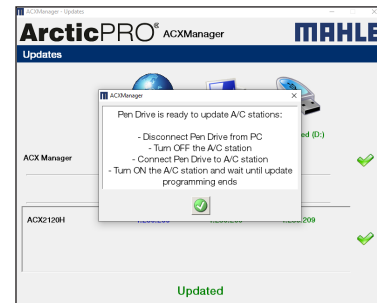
ACXManager - Updates

ArcticPRO® ACXManager MAHLE

Updates

ACXManager ×

Pen Drive is ready to update A/C stations:

- Disconnect Pen Drive from PC
- Turn OFF the A/C station
- Connect Pen Drive to A/C station
- Turn ON the A/C station and wait until update programming ends

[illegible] (D:)

ACX Manager

ACX2120H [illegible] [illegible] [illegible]209

Updated